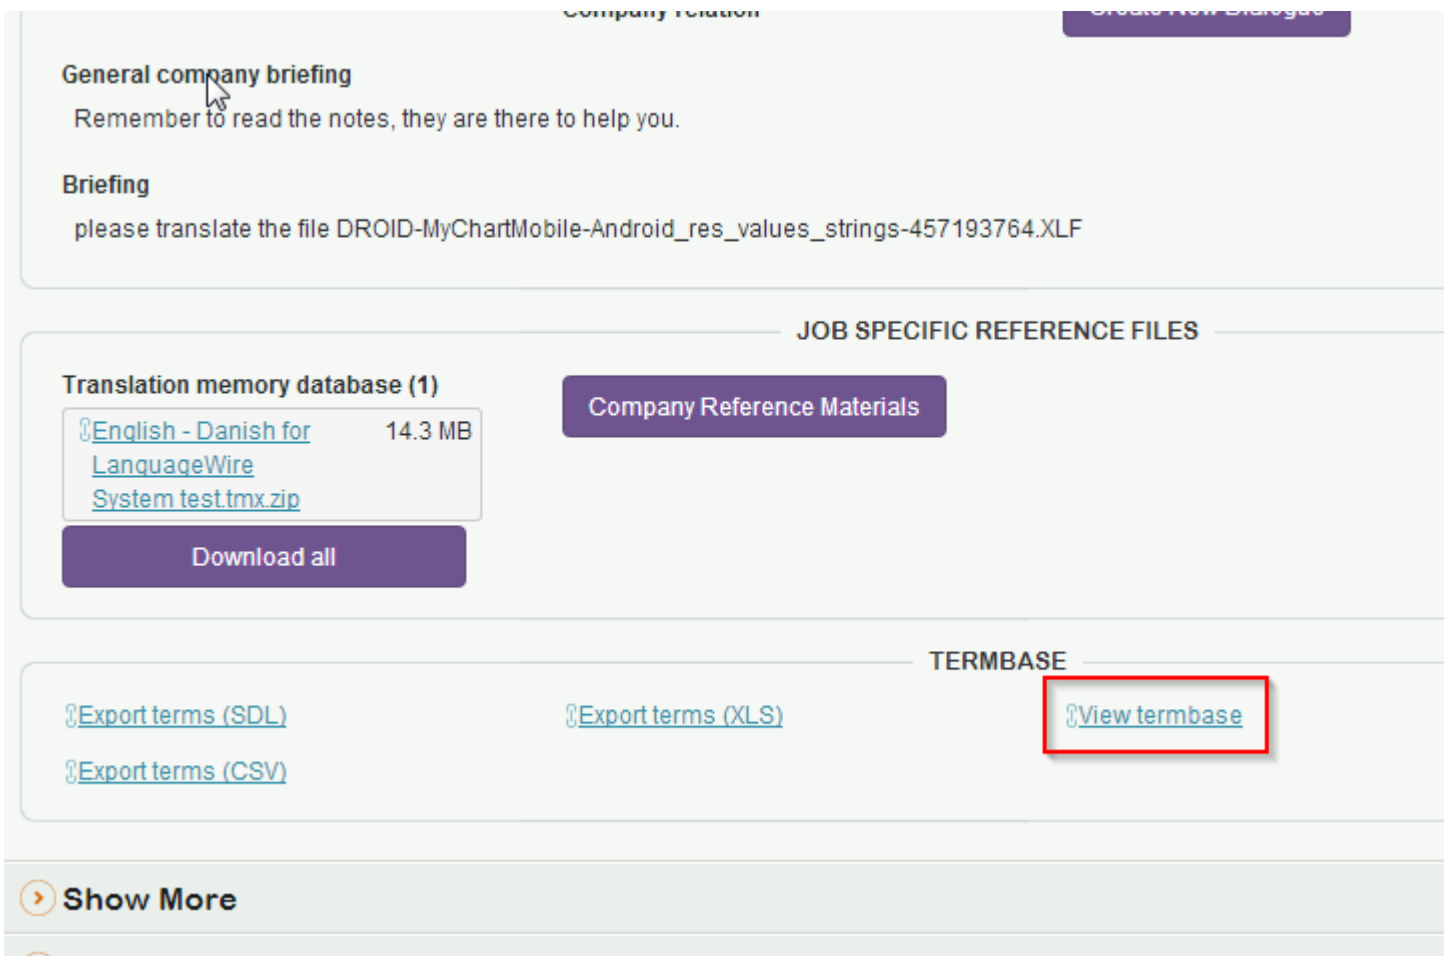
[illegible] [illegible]

General company briefing

Remember to read the notes, they are there to help you.

Briefing

please translate the file DROID-MyChartMobile-Android_res_values_strings-457193764.XLF

JOB SPECIFIC REFERENCE FILES

Translation memory database (1)

| English - Danish for LanguageWire System test.tmx.zip | 14.3 MB |
|---|---|

Download all

Company Reference Materials

TERMBASE

Export terms (SDL)

Export terms (XLS)

View termbase

Export terms (CSV)

Show More